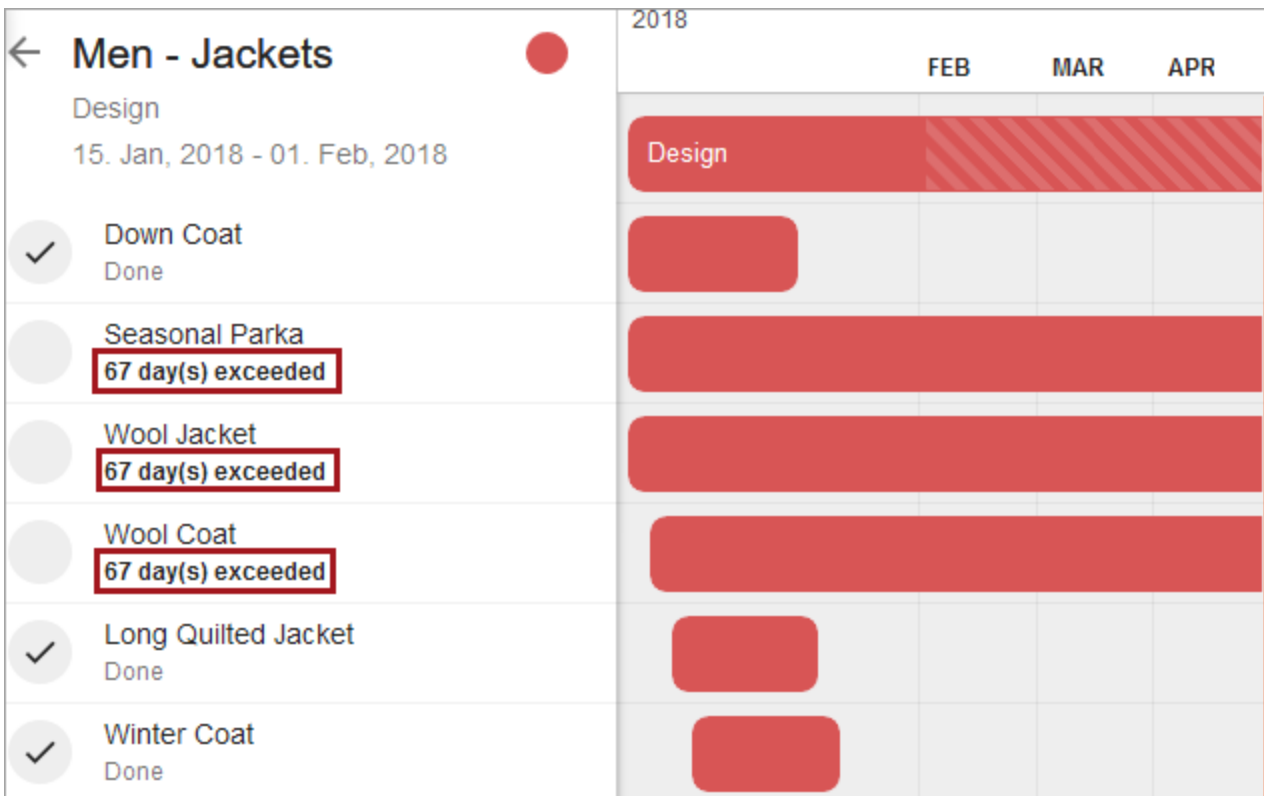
Men - Jackets

Design

15. Jan, 2018 - 01. Feb, 2018

Down Coat
Done

Seasonal Parka
67 day(s) exceeded

Wool Jacket
67 day(s) exceeded

Wool Coat
67 day(s) exceeded

Long Quilted Jacket
Done

Winter Coat
Done

2018

FEB MAR APR

Design